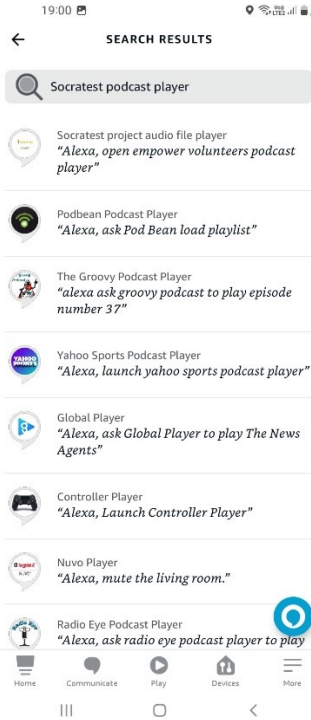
19:00

SEARCH RESULTS

Socratest podcast player

Socratest project audio file player
"Alexa, open empower volunteers podcast player"

Podbean Podcast Player
"Alexa, ask Pod Bean load playlist"

The Groovy Podcast Player
"alexa ask groovy podcast to play episode number 37"

Yahoo Sports Podcast Player
"Alexa, launch yahoo sports podcast player"

Global Player
"Alexa, ask Global Player to play The News Agents"

Controller Player
"Alexa, Launch Controller Player"

Nuvo Player
"Alexa, mute the living room."

Radio Eye Podcast Player
"Alexa, ask radio eye podcast player to play

Home Communicate Play Devices More